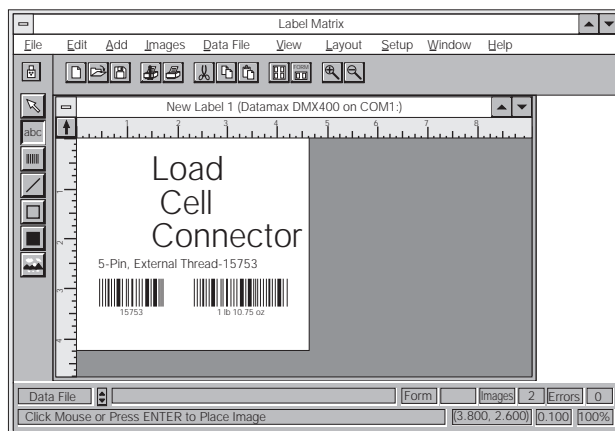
Label Matrix

File Edit Add Images Data File View Layout Setup Window Help

abc

FORM

New Label 1 (Datamax DMX400 on COM1:)

1 2 3 4 5 6 7 8

1
2
3
4

Load
Cell
Connector

5-Pin, External Thread-15753

15753

1 lb 10.75 oz

Data File | Form | Images | 2 | Errors | 0

Click Mouse or Press ENTER to Place Image | (3.800, 2.600) | 0.100 | 100%